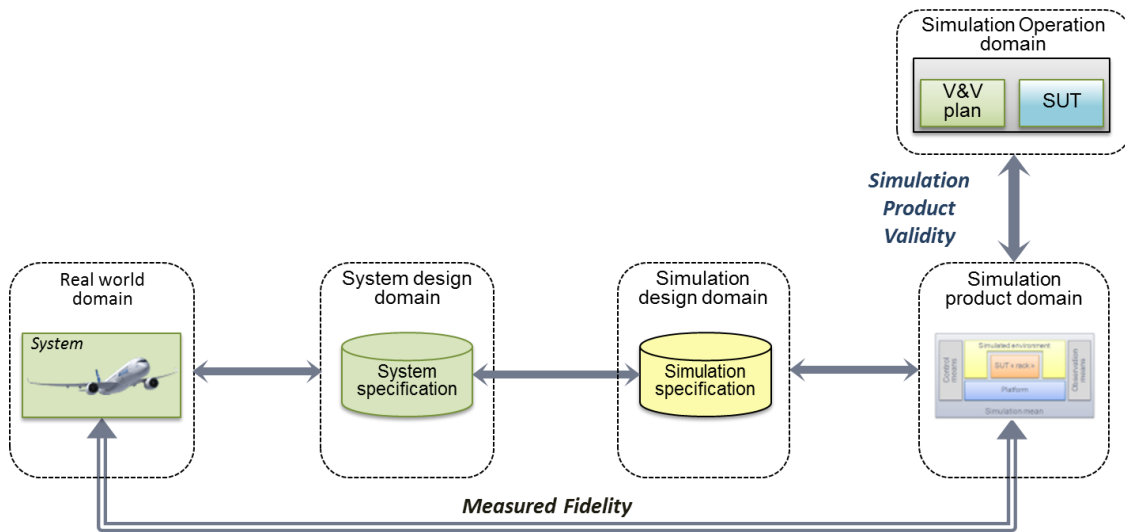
Simulation Operation domain

V&V plan

SUT

Simulation Product Validity

Real world domain

System

System design domain

System specification

Simulation design domain

Simulation specification

Simulation product domain

Simulated environment

SUT + rack +

Control means

Observation means

Platform

Simulation mean

Measured Fidelity